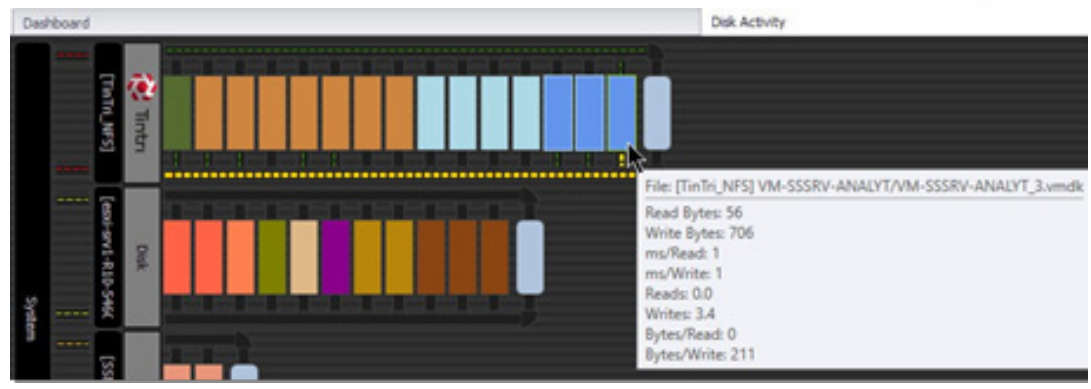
Dashboard

Disk Activity

System

[TinTri_NFS]

Tintri

[esxi-srv1-R10-SHK

Disk

[SS

File: [TinTri_NFS] VM-SSSRV-ANALYT/VM-SSSRV-ANALYT_3.vmdk

Read Bytes: 56
Write Bytes: 706
ms/Read: 1
ms/Write: 1
Reads: 0.0
Writes: 3.4
Bytes/Read: 0
Bytes/Write: 211